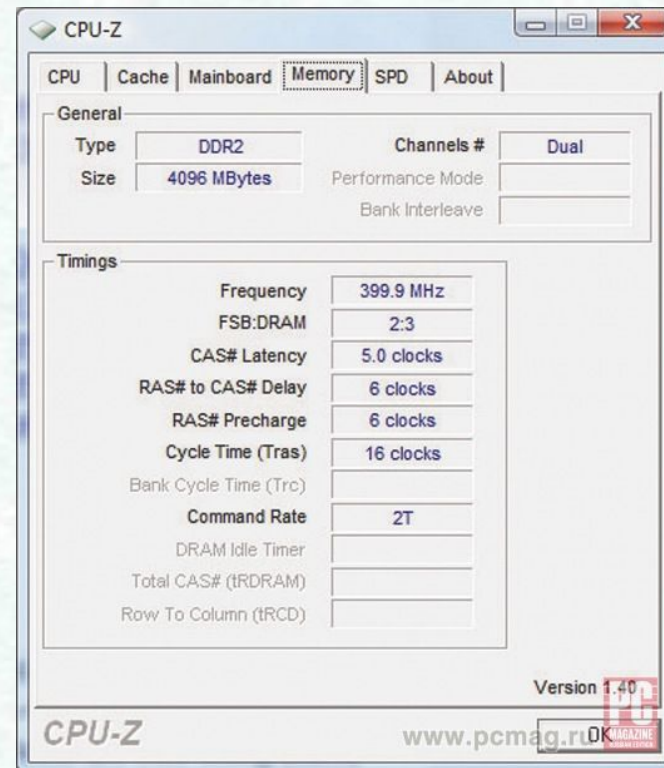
CPU-Z

CPU | Cache | Mainboard | Memory | SPD | About

General
Type DDR2
Size 4096 MBytes
Channels # Dual
Performance Mode
Bank Interleave

Timings
Frequency 399.9 MHz
FSB:DRAM 2:3
CAS# Latency 5.0 clocks
RAS# to CAS# Delay 6 clocks
RAS# Precharge 6 clocks
Cycle Time (Tras) 16 clocks
Bank Cycle Time (Trc)
Command Rate 2T
DRAM Idle Timer
Total CAS# (tRDRAM)
Row To Column (tRCD)

Version 1.40

CPU-Z
www.pcmag.ru
OK
PC MAGAZINE